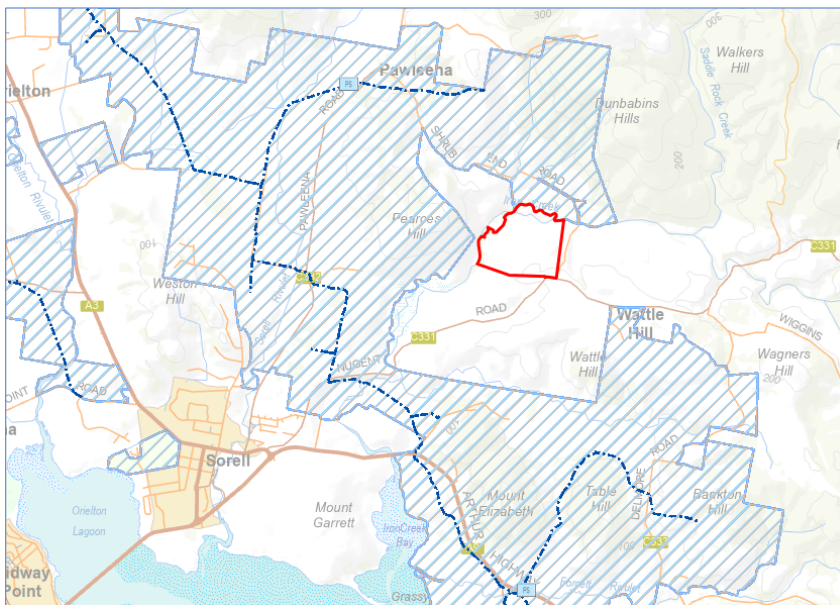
300
300
Walkers Hill
Saddle Rock Creek
rielton
Pawleena
B31
ROAD
Dunbabins Hills
SHRUB END ROAD
200
Orielton Rivulet
PAWLEENA
Pearces Hill
C331
100
C352
Weston Hill
A3
ROAD
C331
Wattle Hill
WIGGINS
Wagners Hill
NUGENT
Wattle Hill
200
POINT
ROAD
Sorell
Mount Garrett
Iron Creek Bay
ARTHUR HIGHWAY
Mount Elizabeth
Table Hill
DELMORE
ROAD
Bankton Hill
Orielton Lagoon
C352
Midway Point
Grassy
Forcett Rivulet